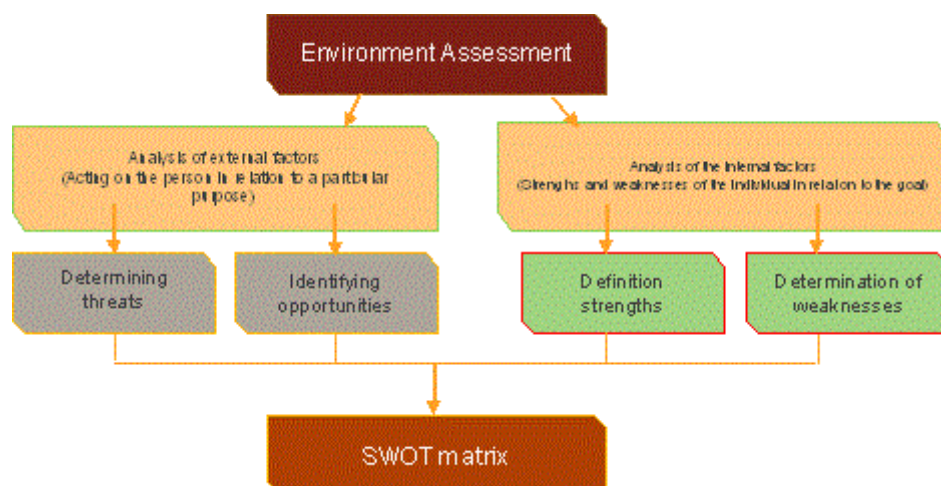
Environment Assessment

Analysis of external factors
(Acting on the person in relation to a particular purpose)

Analysis of the internal factors
(Strengths and weaknesses of the individual in relation to the goal)

Determining threats

Identifying opportunities

Definition strengths

Determination of weaknesses

SWOT matrix